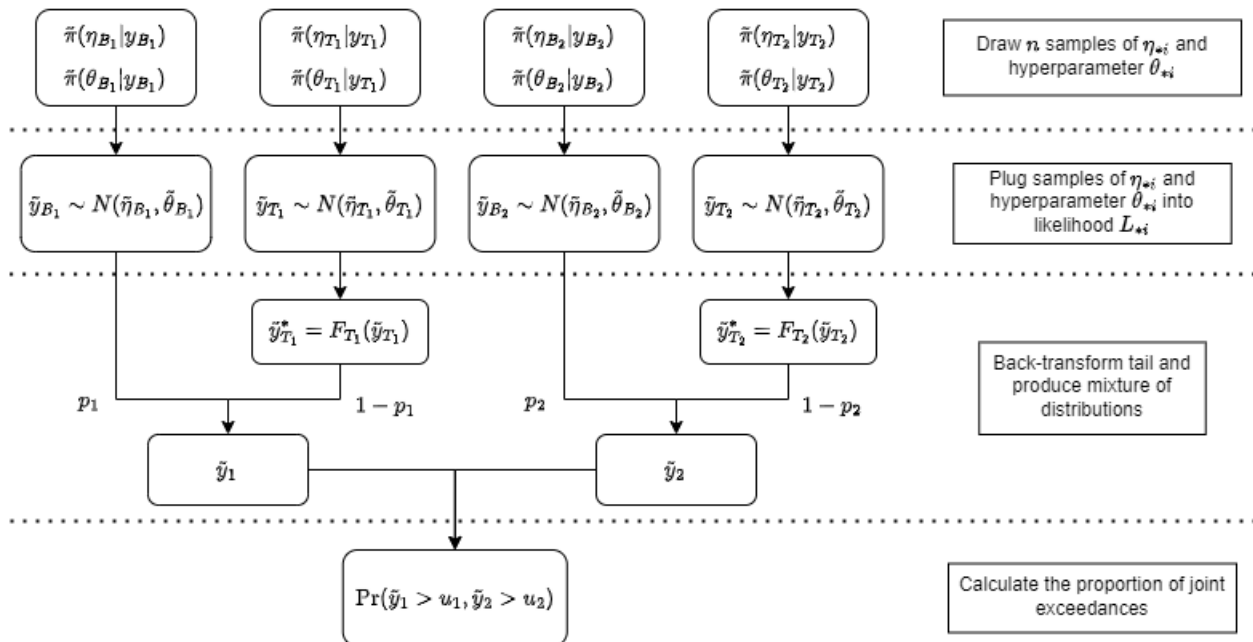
$\tilde{\pi}(\eta_{B_1}|y_{B_1})$
$\tilde{\pi}(\theta_{B_1}|y_{B_1})$

$\tilde{\pi}(\eta_{T_1}|y_{T_1})$
$\tilde{\pi}(\theta_{T_1}|y_{T_1})$

$\tilde{\pi}(\eta_{B_2}|y_{B_2})$
$\tilde{\pi}(\theta_{B_2}|y_{B_2})$

$\tilde{\pi}(\eta_{T_2}|y_{T_2})$
$\tilde{\pi}(\theta_{T_2}|y_{T_2})$

Draw $n$ samples of $\eta_{*i}$ and hyperparameter $\theta_{*i}$

$\tilde{y}_{B_1} \sim N(\tilde{\eta}_{B_1}, \tilde{\theta}_{B_1})$

$\tilde{y}_{T_1} \sim N(\tilde{\eta}_{T_1}, \tilde{\theta}_{T_1})$

$\tilde{y}_{B_2} \sim N(\tilde{\eta}_{B_2}, \tilde{\theta}_{B_2})$

$\tilde{y}_{T_2} \sim N(\tilde{\eta}_{T_2}, \tilde{\theta}_{T_2})$

Plug samples of $\eta_{*i}$ and hyperparameter $\theta_{*i}$ into likelihood $L_{*i}$

$\tilde{y}^*_{T_1} = F_{T_1}(\tilde{y}_{T_1})$

$\tilde{y}^*_{T_2} = F_{T_2}(\tilde{y}_{T_2})$

Back-transform tail and produce mixture of distributions

$p_1$

$1 - p_1$

$p_2$

$1 - p_2$

$\tilde{y}_1$

$\tilde{y}_2$

$\Pr(\tilde{y}_1 > u_1, \tilde{y}_2 > u_2)$

Calculate the proportion of joint exceedances